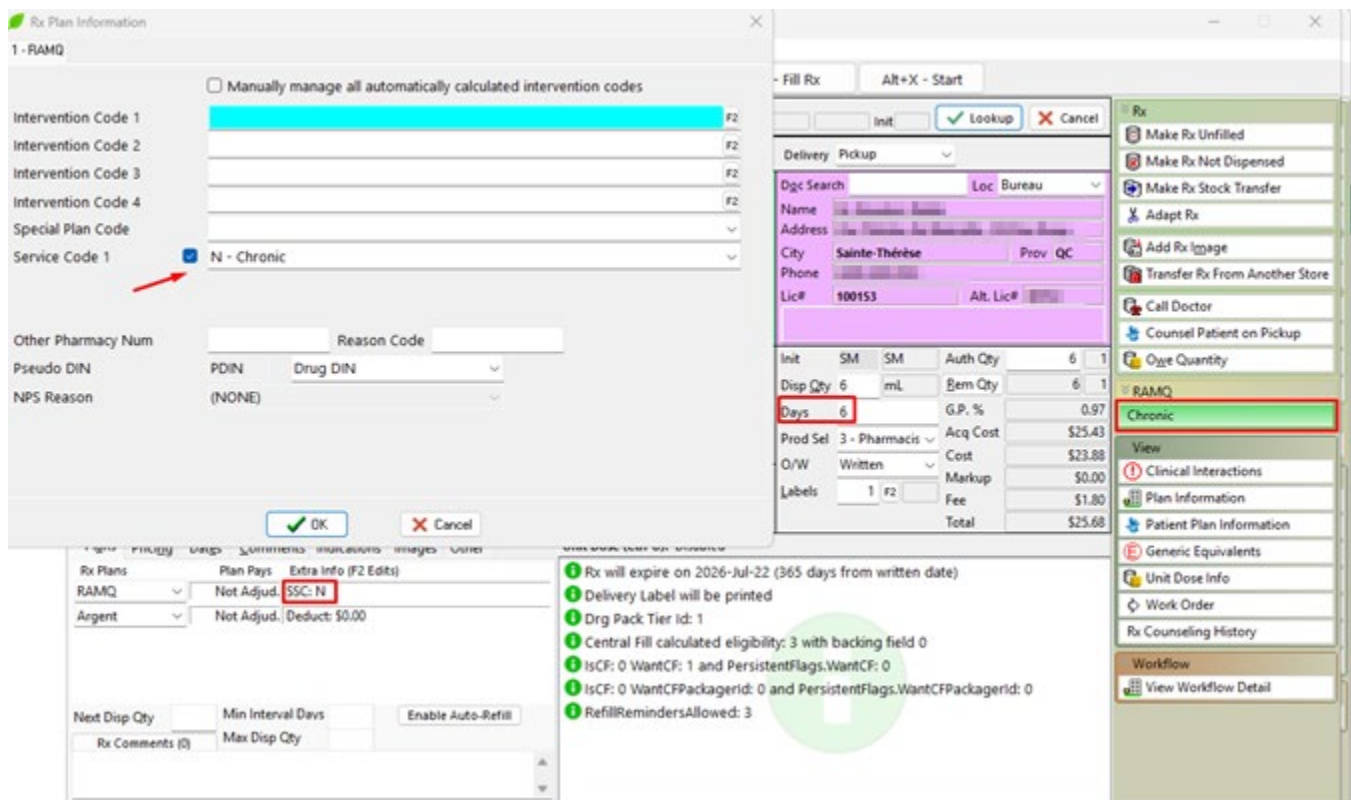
Rx Plan Information
1 - RAMQ

Manually manage all automatically calculated intervention codes

Intervention Code 1 F2
Intervention Code 2 F2
Intervention Code 3 F2
Intervention Code 4 F2
Special Plan Code
Service Code 1 N - Chronic

Other Pharmacy Num
Reason Code
Pseudo DIN PDIN Drug DIN
NPS Reason (NONE)

OK
Cancel

- Fill Rx
Alt+X - Start

Init
Lookup
Cancel

Delivery Pickup
Doc Search
Loc Bureau
Name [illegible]
Address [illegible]
City Sainte-Thérèse
Prov QC
Phone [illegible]
Lic# 100153
Alt. Lic# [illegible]

Init SM SM
Auth Qty 6 1
Disp Qty 6 mL
Rem Qty 6 1
Days 6
G.P. % 0.97
Prod Sel 3 - Pharmacis
Acq Cost $25.43
O/W Written
Cost $23.88
Markup $0.00
Labels 1 F2
Fee $1.80
Total $25.68

Plans Pricing Dates Comments Indications Images Other
Rx Plans Plan Pays Extra Info (F2 Edits)
RAMQ Not Adjud. SSC: N
Argent Not Adjud. Deduct: $0.00

Next Disp Qty
Min Interval Days
Enable Auto-Refill
Rx Comments (0)
Max Disp Qty

Rx will expire on 2026-Jul-22 (365 days from written date)
Delivery Label will be printed
Drg Pack Tier Id: 1
Central Fill calculated eligibility: 3 with backing field 0
IsCF: 0 WantCF: 1 and PersistentFlags.WantCF: 0
IsCF: 0 WantCFPackagerId: 0 and PersistentFlags.WantCFPackagerId: 0
RefillRemindersAllowed: 3

Rx
Make Rx Unfilled
Make Rx Not Dispensed
Make Rx Stock Transfer
Adapt Rx
Add Rx Image
Transfer Rx From Another Store
Call Doctor
Counsel Patient on Pickup
Owe Quantity
RAMQ
Chronic
View
Clinical Interactions
Plan Information
Patient Plan Information
Generic Equivalents
Unit Dose Info
Work Order
Rx Counseling History
Workflow
View Workflow Detail